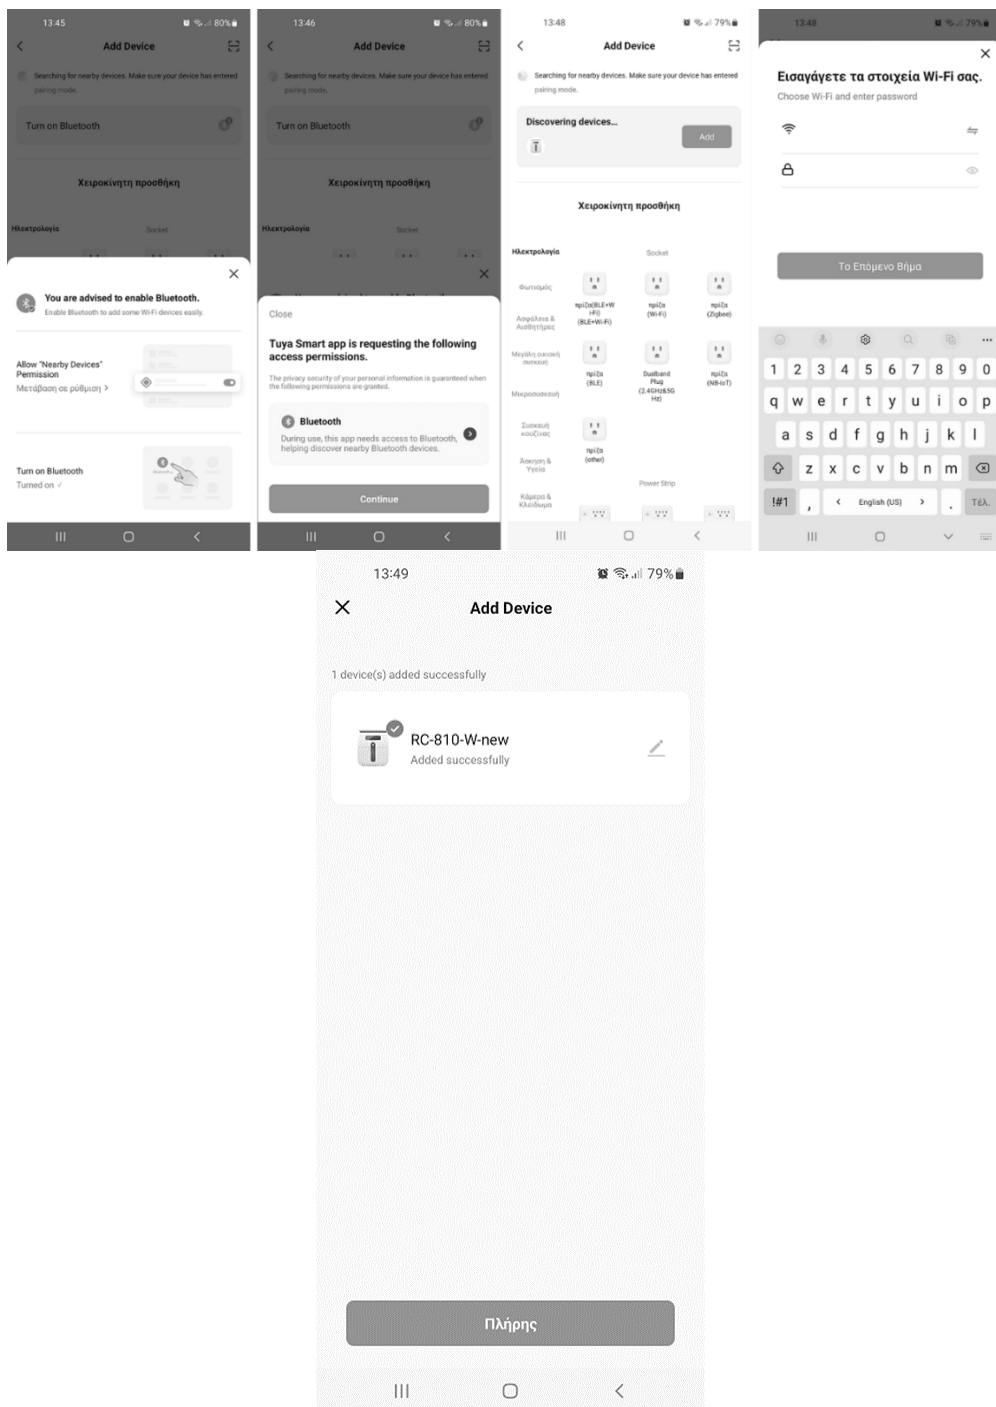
13:45 80%

Add Device

Searching for nearby devices. Make sure your device has entered pairing mode.

Turn on Bluetooth

Χειροκίνητη προσθήκη

Ηλεκτρολογία

Socket

You are advised to enable Bluetooth.

Enable Bluetooth to add some Wi-Fi devices easily.

Allow "Nearby Devices" Permission

Μετάβαση σε ρύθμιση >

Turn on Bluetooth

Turned on ✓

13:46 80%

Add Device

Searching for nearby devices. Make sure your device has entered pairing mode.

Turn on Bluetooth

Χειροκίνητη προσθήκη

Ηλεκτρολογία

Socket

Close

Tuya Smart app is requesting the following access permissions.

The privacy security of your personal information is guaranteed when the following permissions are granted.

Bluetooth

During use, this app needs access to Bluetooth, helping discover nearby Bluetooth devices.

Continue

13:48 79%

Add Device

Searching for nearby devices. Make sure your device has entered pairing mode.

Discovering devices...

Add

Χειροκίνητη προσθήκη

Ηλεκτρολογία

Socket

Φωτισμός

πρίζα(BLE+Wi-Fi) (BLE+Wi-Fi)

πρίζα (Wi-Fi)

πρίζα (Zigbee)

Ασφάλεια & Αισθητήρες

Μεγάλη οικιακή συσκευή

πρίζα (BLE)

Dualband Plug (2.4GHz&5GHz)

πρίζα (NB-IoT)

Μικροσυσκευή

Συσκευή κουζίνας

πρίζα (other)

Άσκηση & Υγεία

Power Strip

Κάμερα & Κλείδωμα

13:48 79%

Εισαγάγετε τα στοιχεία Wi-Fi σας.

Choose Wi-Fi and enter password

Το Επόμενο Βήμα

1 2 3 4 5 6 7 8 9 0
q w e r t y u i o p
a s d f g h j k l
z x c v b n m
!#1 , English (US) . Τέλ.

13:49 79%

Add Device

1 device(s) added successfully

RC-810-W-new

Added successfully

Πλήρης